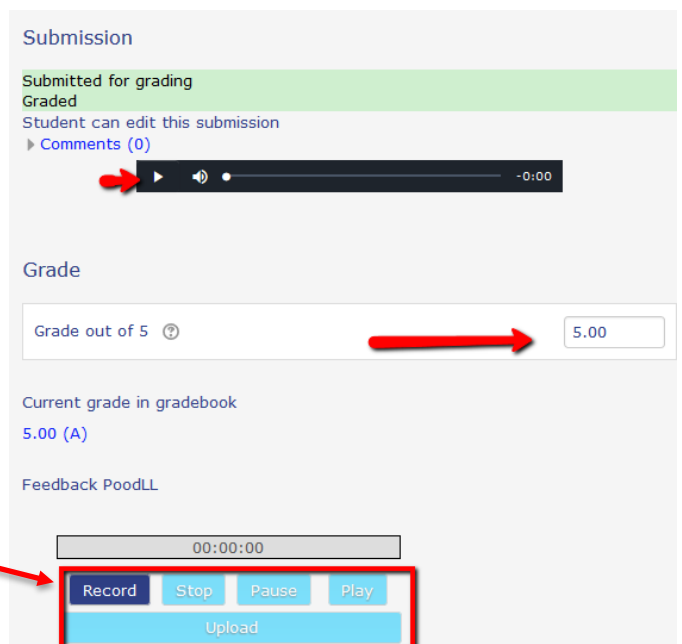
Submission

Submitted for grading
Graded
Student can edit this submission
Comments (0)

-0:00

Grade

Grade out of 5

5.00

Current grade in gradebook
5.00 (A)

Feedback PoodLL

00:00:00

Record Stop Pause Play
Upload